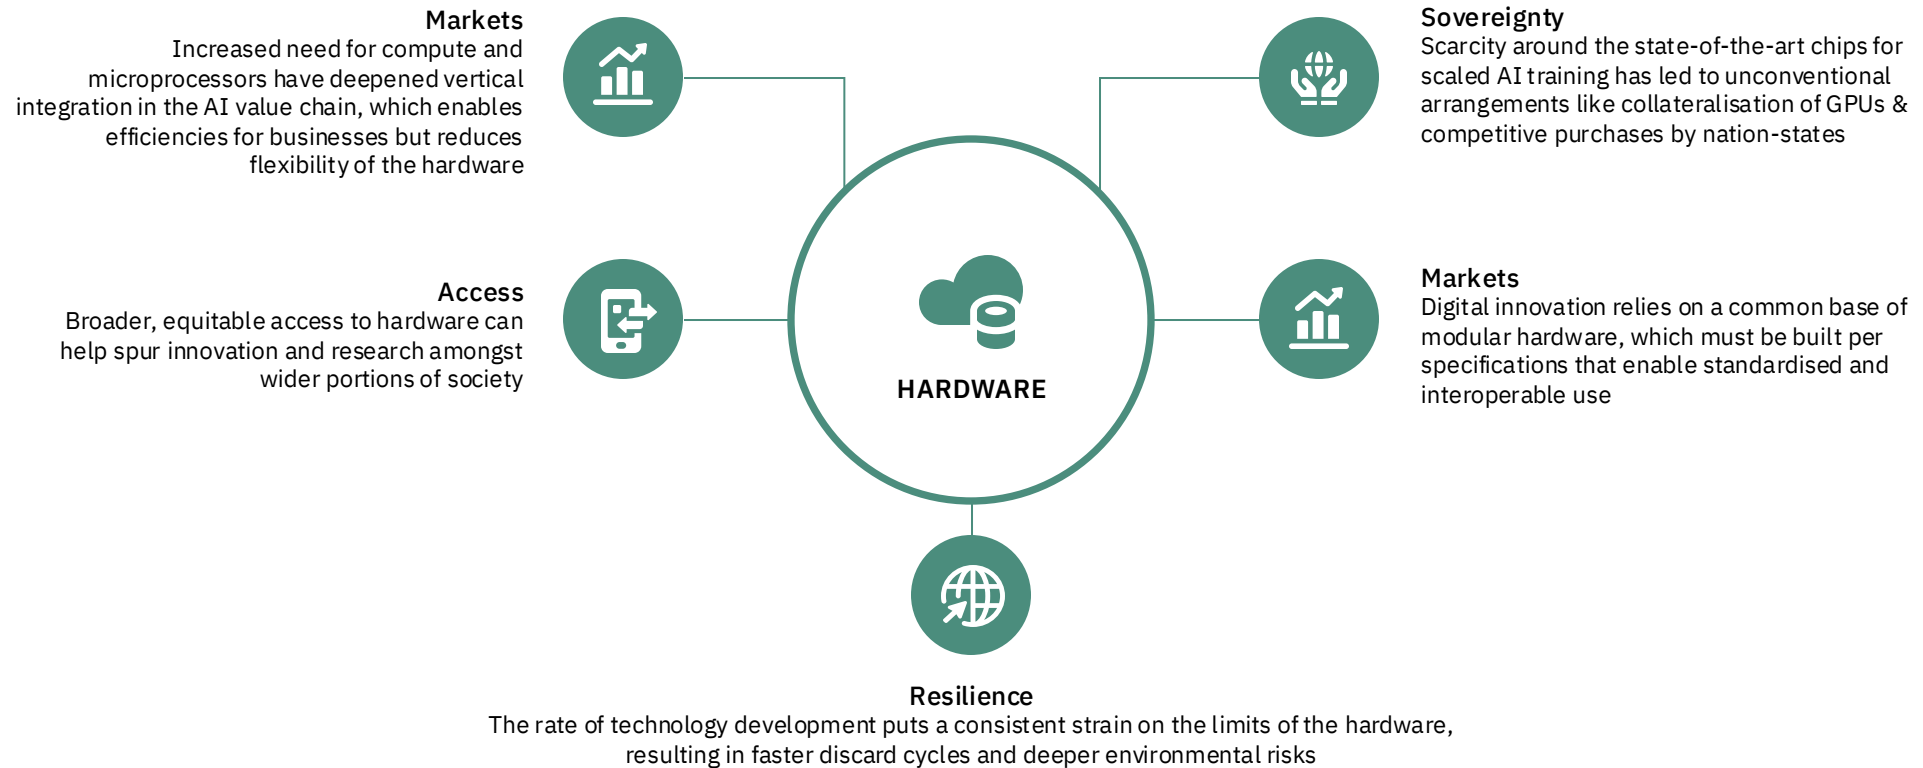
Markets
Increased need for compute and microprocessors have deepened vertical integration in the AI value chain, which enables efficiencies for businesses but reduces flexibility of the hardware

Sovereignty
Scarcity around the state-of-the-art chips for scaled AI training has led to unconventional arrangements like collateralisation of GPUs & competitive purchases by nation-states

Access
Broader, equitable access to hardware can help spur innovation and research amongst wider portions of society

HARDWARE

Markets
Digital innovation relies on a common base of modular hardware, which must be built per specifications that enable standardised and interoperable use

Resilience
The rate of technology development puts a consistent strain on the limits of the hardware, resulting in faster discard cycles and deeper environmental risks